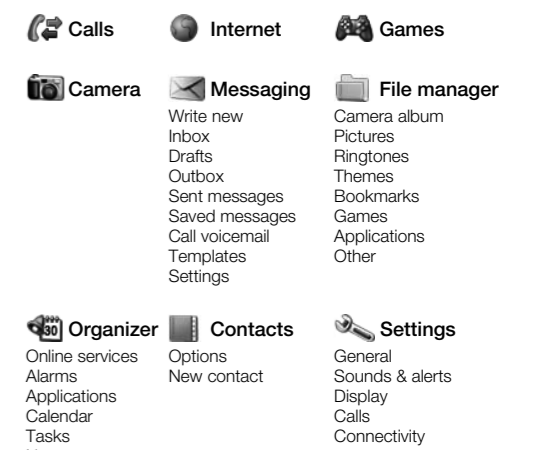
Calls

Internet

Games

Camera

Messaging
Write new
Inbox
Drafts
Outbox
Sent messages
Saved messages
Call voicemail
Templates
Settings

File manager
Camera album
Pictures
Ringtones
Themes
Bookmarks
Games
Applications
Other

30 Organizer
Online services
Alarms
Applications
Calendar
Tasks
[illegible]

Contacts
Options
New contact

Settings
General
Sounds & alerts
Display
Calls
Connectivity